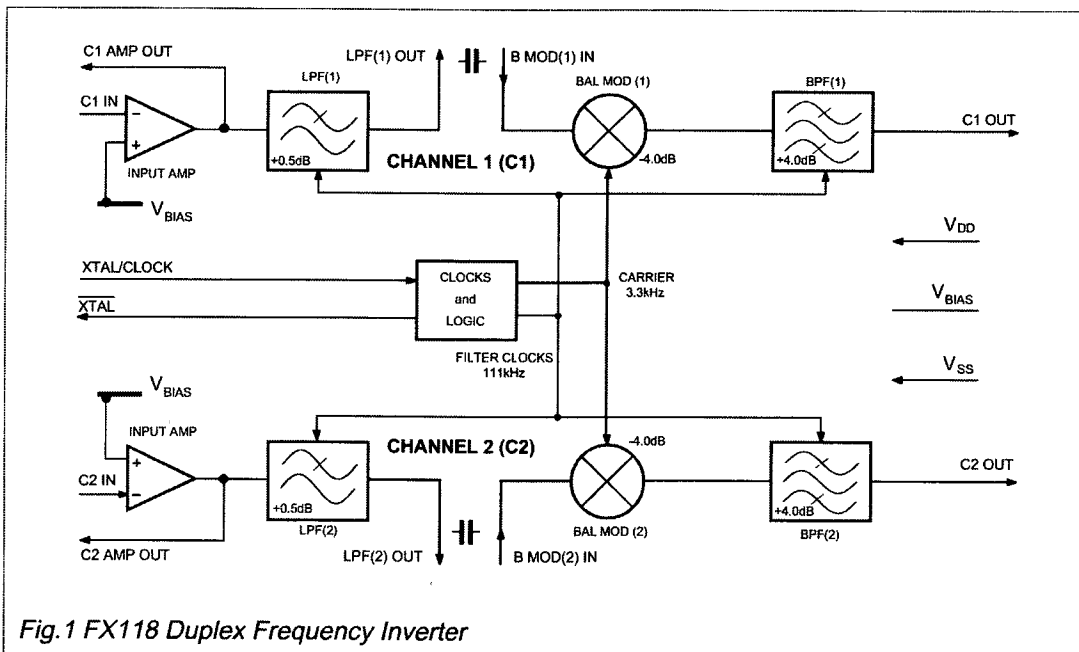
C1 AMP OUT
LPF(1) OUT
B MOD(1) IN
LPF(1)
BAL MOD (1)
BPF(1)
C1 IN
C1 OUT
+0.5dB
CHANNEL 1 (C1)
-4.0dB
+4.0dB
INPUT AMP
$V_{BIAS}$
$V_{DD}$
XTAL/CLOCK
CLOCKS and LOGIC
CARRIER 3.3kHz
$V_{BIAS}$
$\overline{XTAL}$
FILTER CLOCKS 111kHz
$V_{SS}$
$V_{BIAS}$
INPUT AMP
CHANNEL 2 (C2)
-4.0dB
C2 IN
C2 OUT
+0.5dB
+4.0dB
C2 AMP OUT
LPF(2)
BAL MOD (2)
BPF(2)
LPF(2) OUT
B MOD(2) IN

Fig.1 FX118 Duplex Frequency Inverter